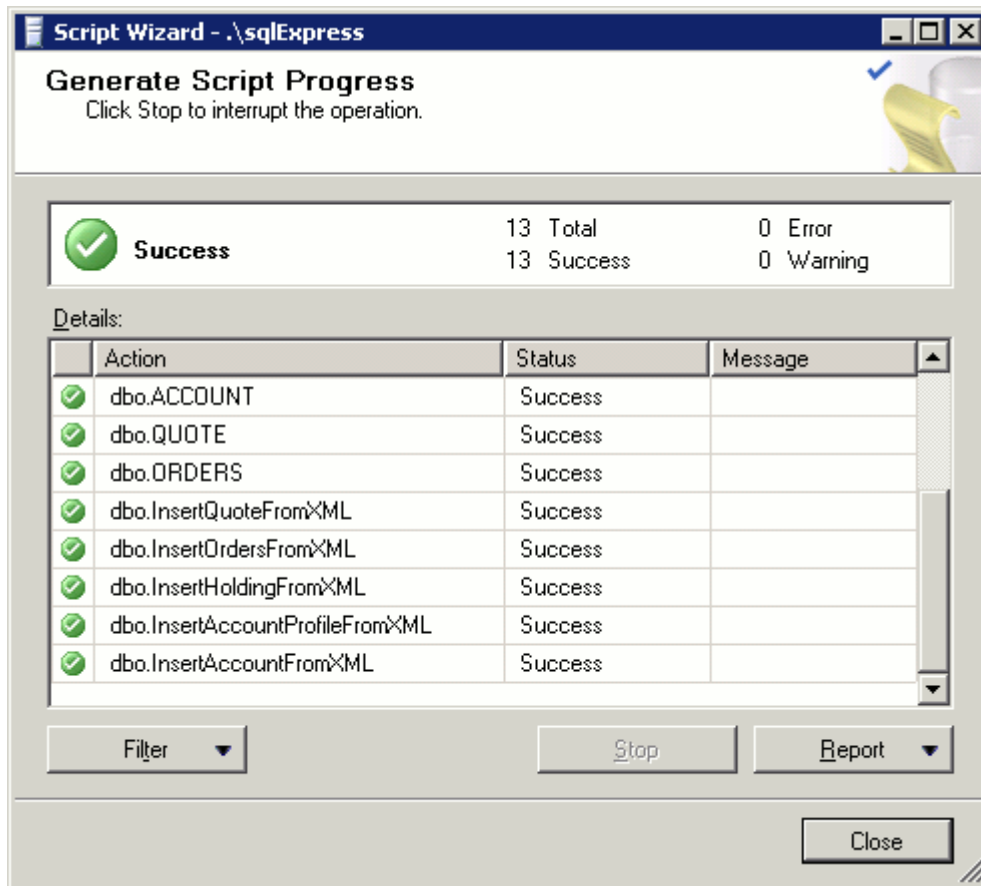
Script Wizard - .\sqlExpress

Generate Script Progress
Click Stop to interrupt the operation.

Success
13 Total
13 Success
0 Error
0 Warning

Details:

| | Action | Status | Message |
|---|---|---|---|
| | dbo.ACCOUNT | Success | |
| | dbo.QUOTE | Success | |
| | dbo.ORDERS | Success | |
| | dbo.InsertQuoteFromXML | Success | |
| | dbo.InsertOrdersFromXML | Success | |
| | dbo.InsertHoldingFromXML | Success | |
| | dbo.InsertAccountProfileFromXML | Success | |
| | dbo.InsertAccountFromXML | Success | |

Filter
Stop
Report
Close